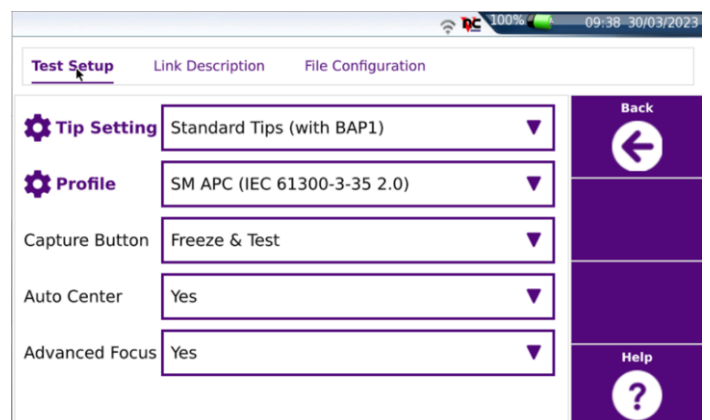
100% 09:38 30/03/2023

Test Setup Link Description File Configuration

Tip Setting Standard Tips (with BAP1)

Profile SM APC (IEC 61300-3-35 2.0)

Capture Button Freeze & Test

Auto Center Yes

Advanced Focus Yes

Back

Help